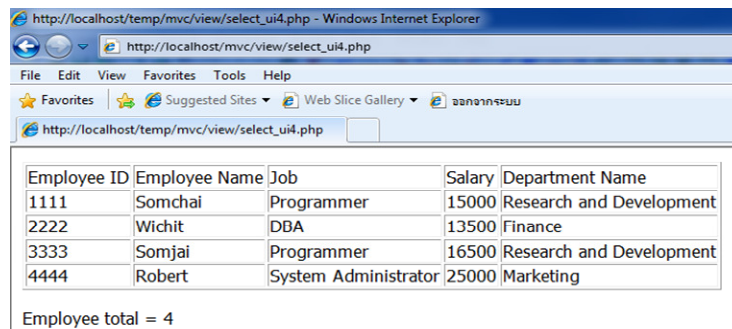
http://localhost/temp/mvc/view/select_ui4.php - Windows Internet Explorer

http://localhost/mvc/view/select_ui4.php

File Edit View Favorites Tools Help

Favorites Suggested Sites ▾ Web Slice Gallery ▾ ออกจากระบบ

http://localhost/temp/mvc/view/select_ui4.php

| Employee ID | Employee Name | Job | Salary | Department Name |
|---|---|---|---|---|
| 1111 | Somchai | Programmer | 15000 | Research and Development |
| 2222 | Wichit | DBA | 13500 | Finance |
| 3333 | Somjai | Programmer | 16500 | Research and Development |
| 4444 | Robert | System Administrator | 25000 | Marketing |

Employee total = 4